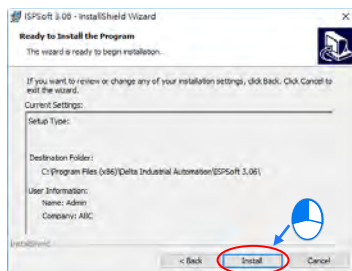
ISPSoft 3.06 - InstallShield Wizard

Ready to Install the Program

The wizard is ready to begin installation.

If you want to review or change any of your installation settings, click Back. Click Cancel to exit the wizard.

Current Settings:

Setup Type:

Destination Folder:

C:\Program Files (x86)\Delta Industrial Automation\ISPSoft 3.06\

User Information:

Name: Admin

Company: ABC

InstallShield

< Back

Install

Cancel